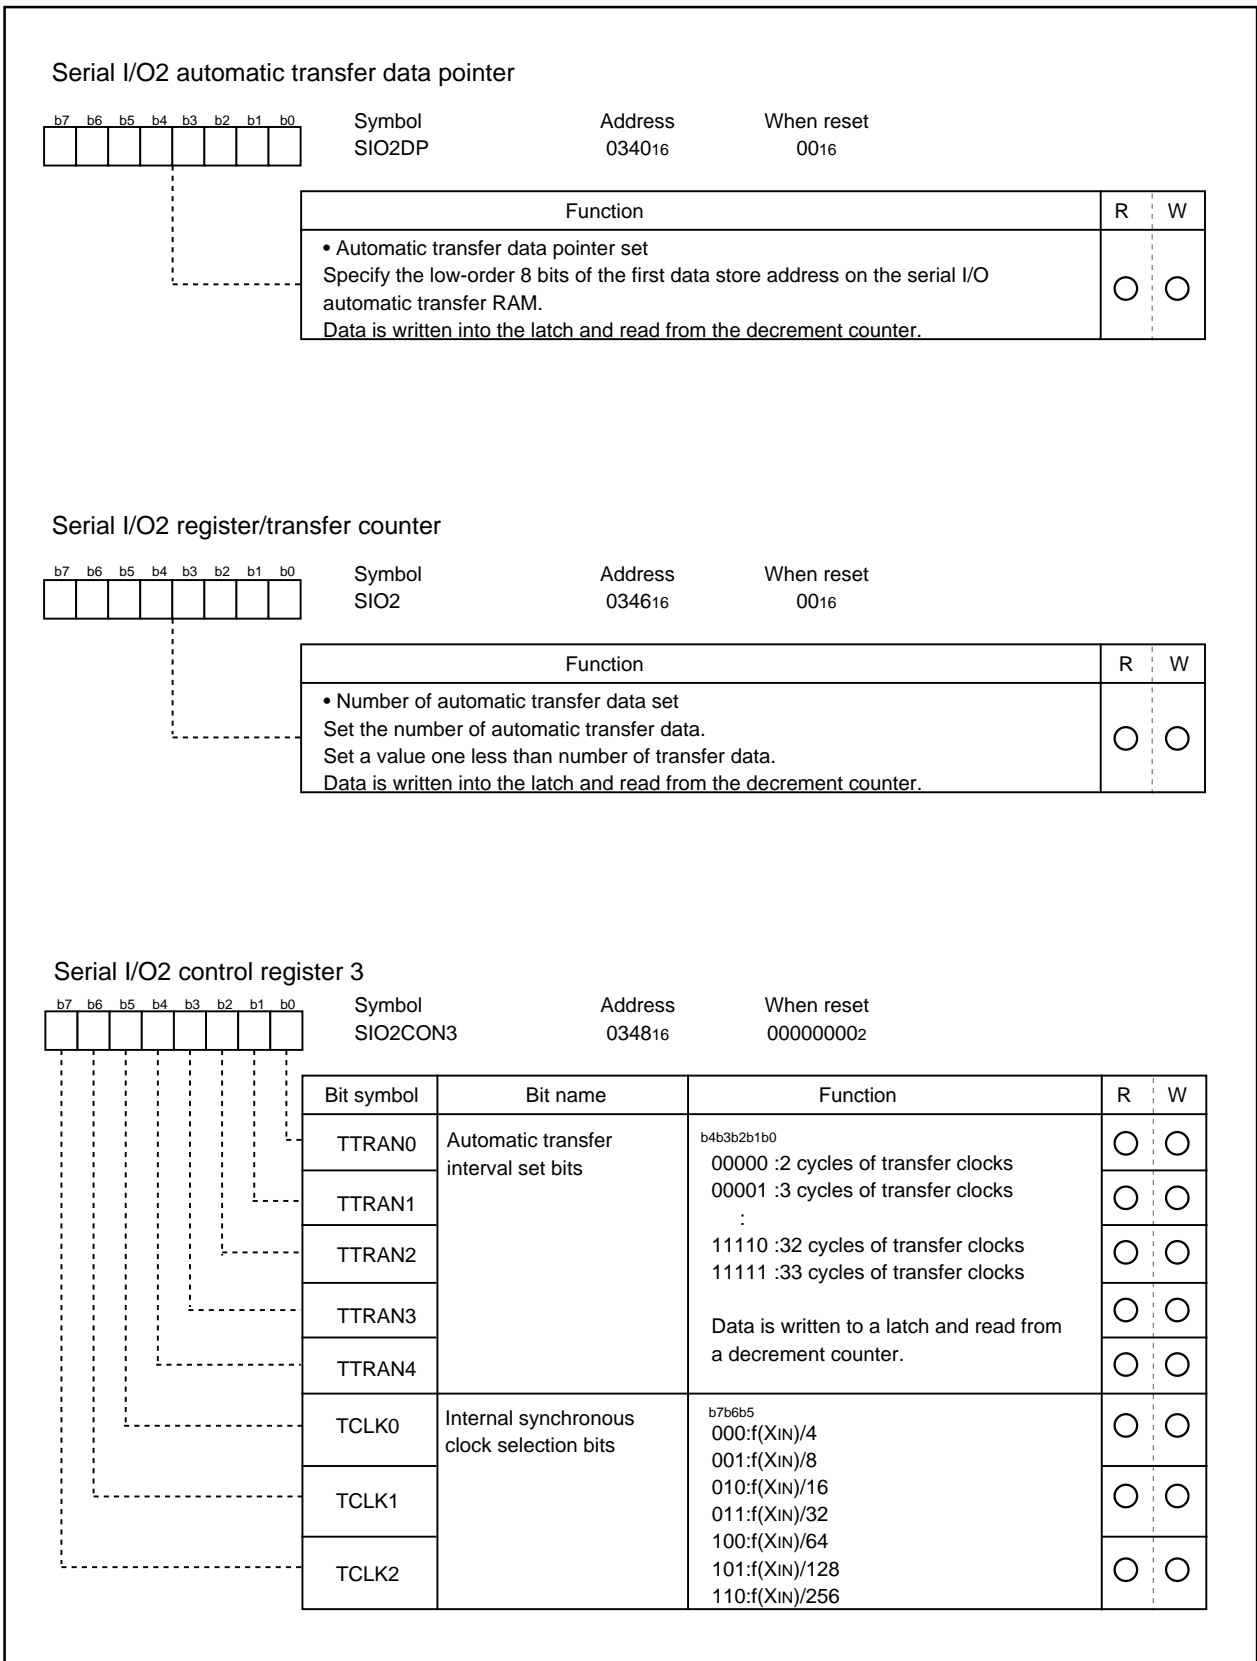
Serial I/O2 automatic transfer data pointer

b7 b6 b5 b4 b3 b2 b1 b0

Symbol
SIO2DP

Address
$0340_{16}$

When reset
$00_{16}$

| Function | R | W |
|---|---|---|
| • Automatic transfer data pointer set<br>Specify the low-order 8 bits of the first data store address on the serial I/O automatic transfer RAM.<br>Data is written into the latch and read from the decrement counter. | ○ | ○ |

Serial I/O2 register/transfer counter

b7 b6 b5 b4 b3 b2 b1 b0

Symbol
SIO2

Address
$0346_{16}$

When reset
$00_{16}$

| Function | R | W |
|---|---|---|
| • Number of automatic transfer data set<br>Set the number of automatic transfer data.<br>Set a value one less than number of transfer data.<br>Data is written into the latch and read from the decrement counter. | ○ | ○ |

Serial I/O2 control register 3

b7 b6 b5 b4 b3 b2 b1 b0

Symbol
SIO2CON3

Address
$0348_{16}$

When reset
$00000000_2$

| Bit symbol | Bit name | Function | R | W |
|---|---|---|---|---|
| TTRAN0 | Automatic transfer interval set bits | b4b3b2b1b0<br>00000 :2 cycles of transfer clocks<br>00001 :3 cycles of transfer clocks<br>:<br>11110 :32 cycles of transfer clocks<br>11111 :33 cycles of transfer clocks<br><br>Data is written to a latch and read from a decrement counter. | ○ | ○ |
| TTRAN1 | | | ○ | ○ |
| TTRAN2 | | | ○ | ○ |
| TTRAN3 | | | ○ | ○ |
| TTRAN4 | | | ○ | ○ |
| TCLK0 | Internal synchronous clock selection bits | b7b6b5<br>000:f(XIN)/4<br>001:f(XIN)/8<br>010:f(XIN)/16<br>011:f(XIN)/32<br>100:f(XIN)/64<br>101:f(XIN)/128<br>110:f(XIN)/256 | ○ | ○ |
| TCLK1 | | | ○ | ○ |
| TCLK2 | | | ○ | ○ |